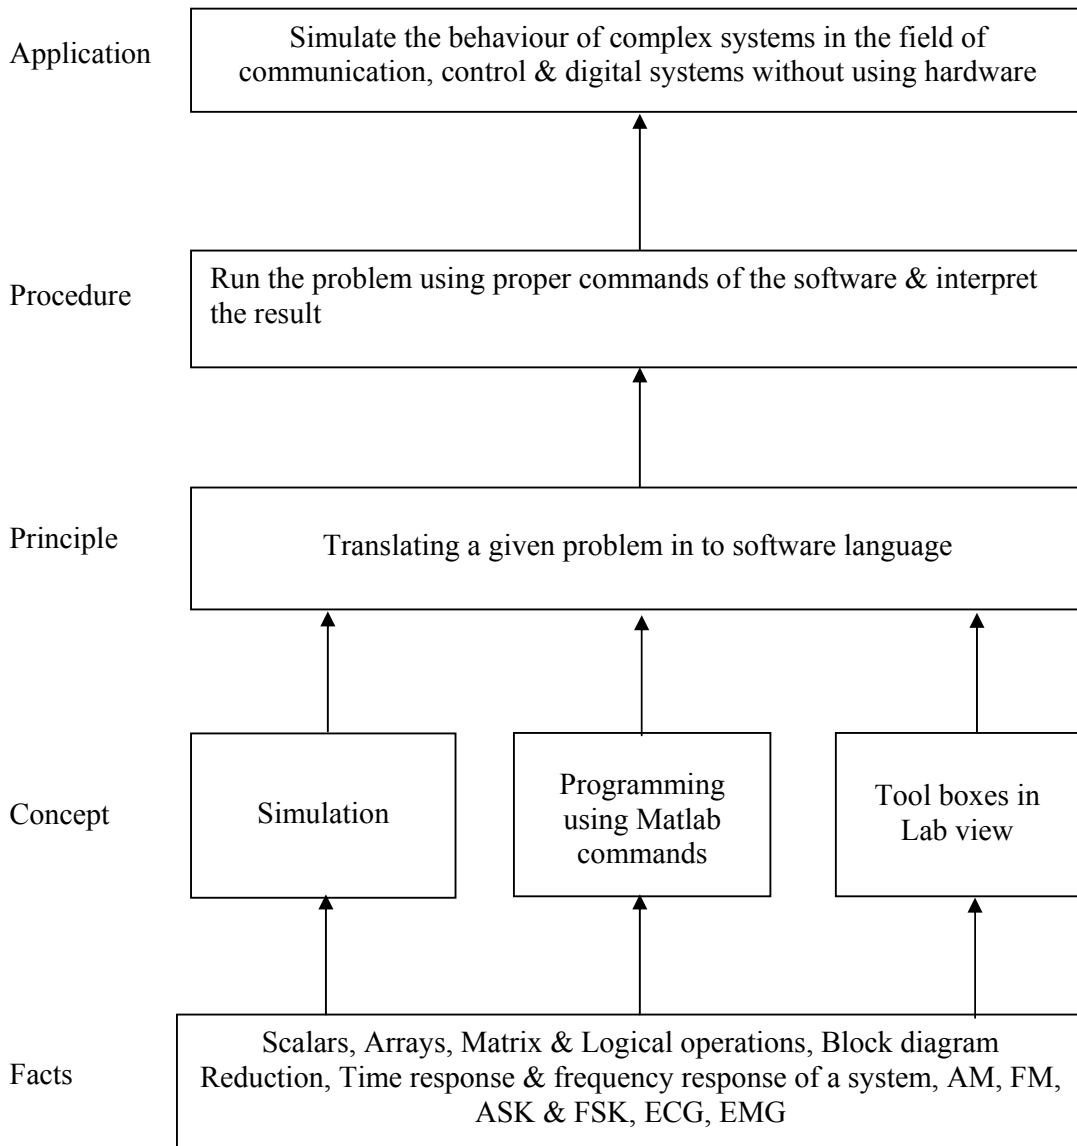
Application

Simulate the behaviour of complex systems in the field of communication, control & digital systems without using hardware

Procedure

Run the problem using proper commands of the software & interpret the result

Principle

Translating a given problem in to software language

Concept

Simulation

Programming using Matlab commands

Tool boxes in Lab view

Facts

Scalars, Arrays, Matrix & Logical operations, Block diagram Reduction, Time response & frequency response of a system, AM, FM, ASK & FSK, ECG, EMG